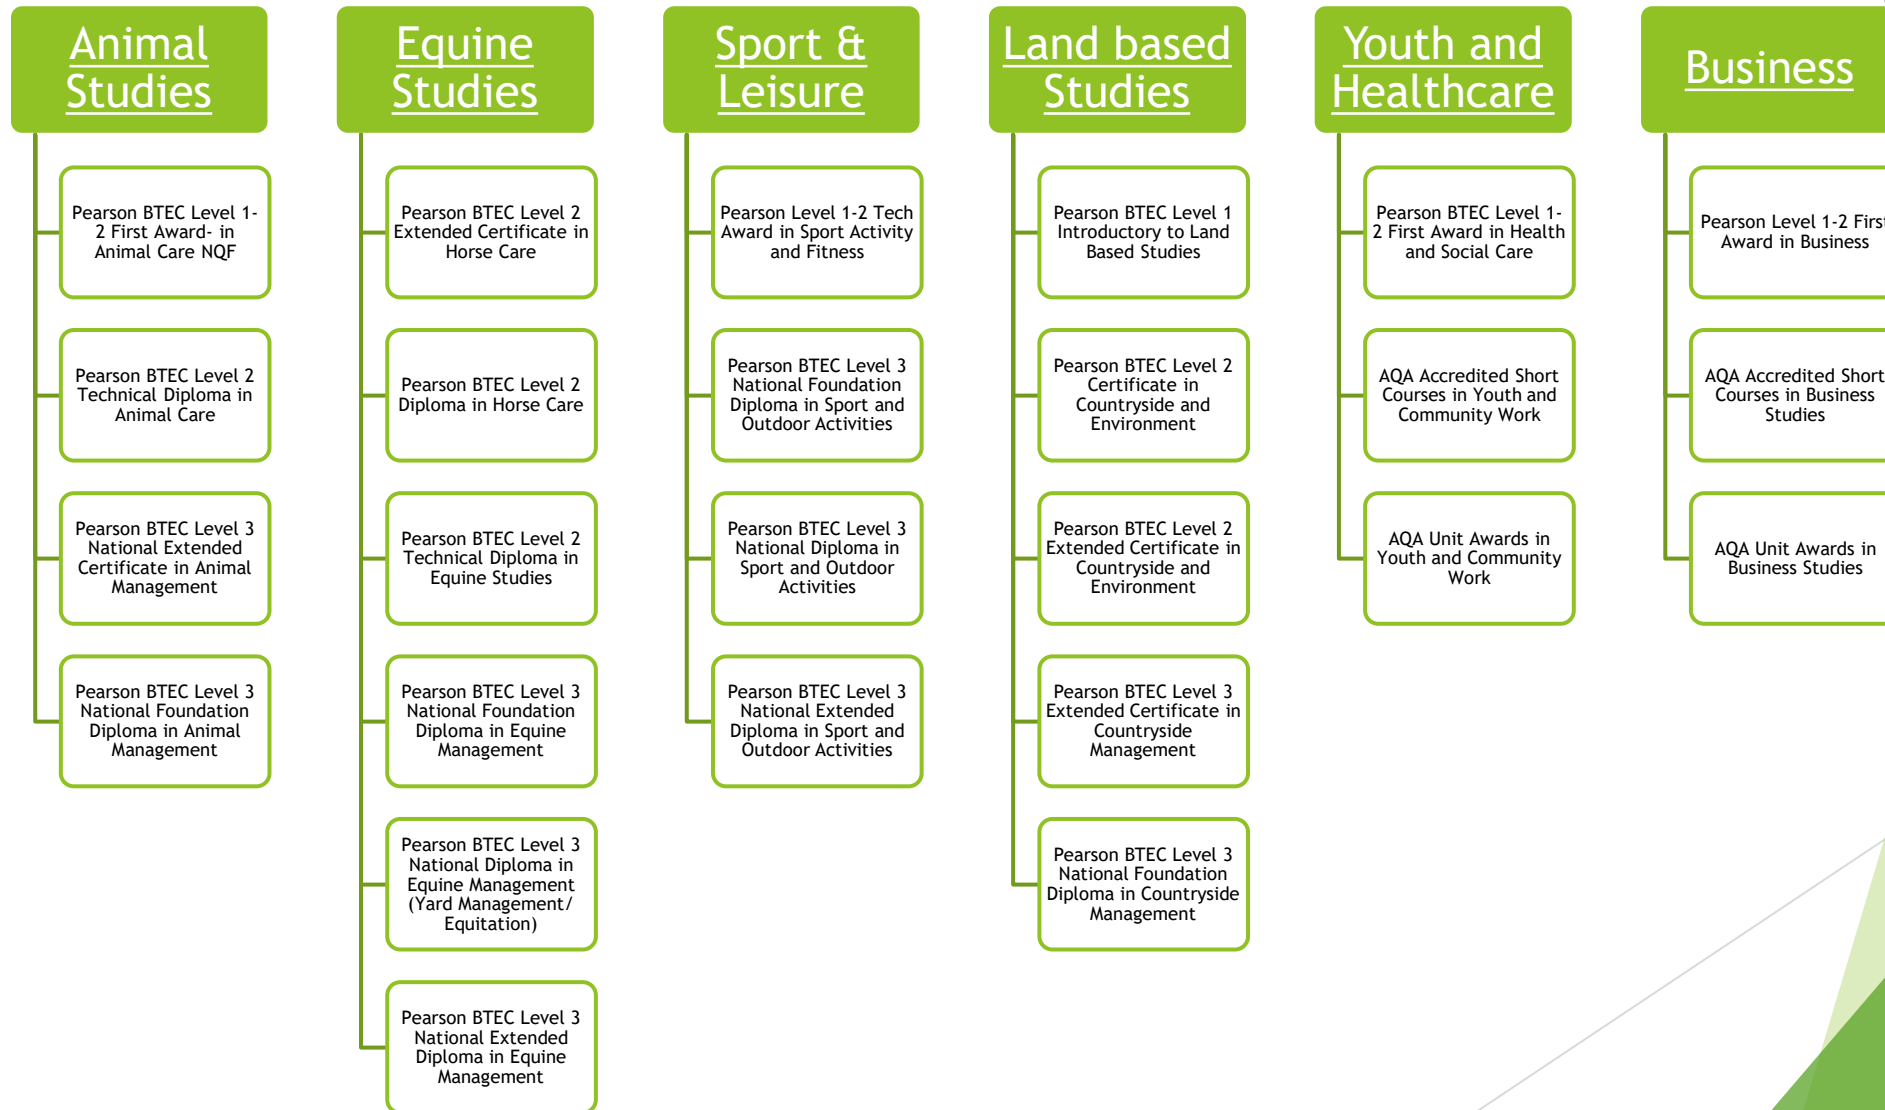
Animal Studies

Pearson BTEC Level 1-2 First Award- in Animal Care NQF

Pearson BTEC Level 2 Technical Diploma in Animal Care

Pearson BTEC Level 3 National Extended Certificate in Animal Management

Pearson BTEC Level 3 National Foundation Diploma in Animal Management

Equine Studies

Pearson BTEC Level 2 Extended Certificate in Horse Care

Pearson BTEC Level 2 Diploma in Horse Care

Pearson BTEC Level 2 Technical Diploma in Equine Studies

Pearson BTEC Level 3 National Foundation Diploma in Equine Management

Pearson BTEC Level 3 National Diploma in Equine Management (Yard Management/ Equitation)

Pearson BTEC Level 3 National Extended Diploma in Equine Management

Sport & Leisure

Pearson Level 1-2 Tech Award in Sport Activity and Fitness

Pearson BTEC Level 3 National Foundation Diploma in Sport and Outdoor Activities

Pearson BTEC Level 3 National Diploma in Sport and Outdoor Activities

Pearson BTEC Level 3 National Extended Diploma in Sport and Outdoor Activities

Land based Studies

Pearson BTEC Level 1 Introductory to Land Based Studies

Pearson BTEC Level 2 Certificate in Countryside and Environment

Pearson BTEC Level 2 Extended Certificate in Countryside and Environment

Pearson BTEC Level 3 Extended Certificate in Countryside Management

Pearson BTEC Level 3 National Foundation Diploma in Countryside Management

Youth and Healthcare

Pearson BTEC Level 1-2 First Award in Health and Social Care

AQA Accredited Short Courses in Youth and Community Work

AQA Unit Awards in Youth and Community Work

Business

Pearson Level 1-2 First Award in Business

AQA Accredited Short Courses in Business Studies

AQA Unit Awards in Business Studies